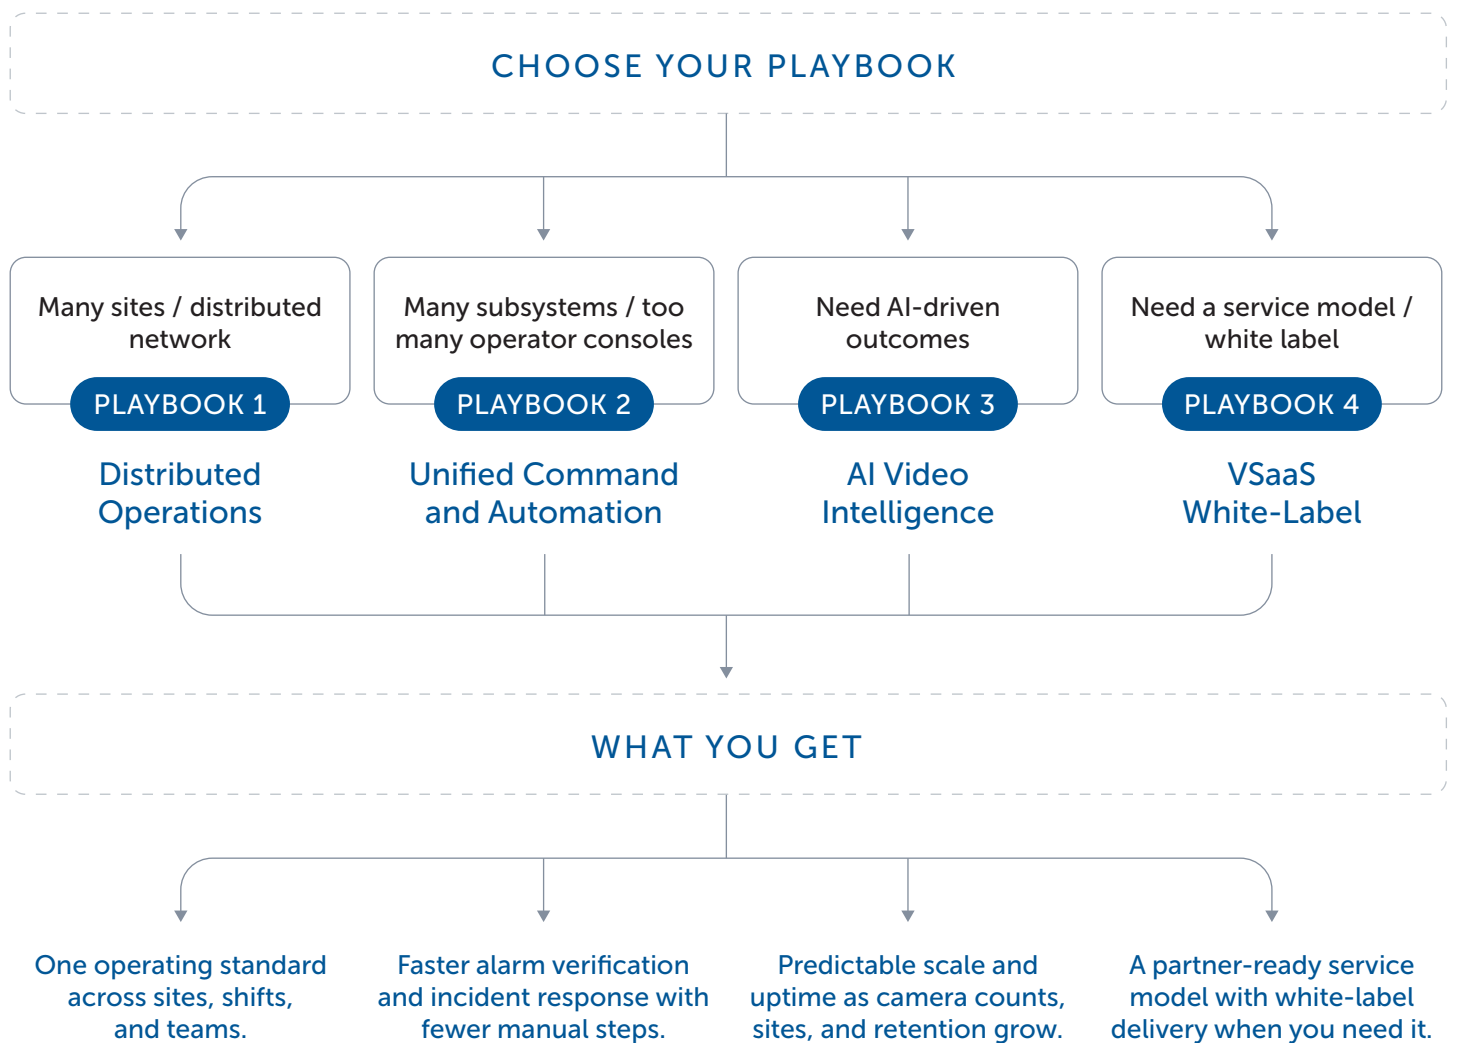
CHOOSE YOUR PLAYBOOK

Many sites / distributed network

PLAYBOOK 1

Distributed Operations

Many subsystems / too many operator consoles

PLAYBOOK 2

Unified Command and Automation

Need AI-driven outcomes

PLAYBOOK 3

AI Video Intelligence

Need a service model / white label

PLAYBOOK 4

VSaaS White-Label

WHAT YOU GET

One operating standard across sites, shifts, and teams.

Faster alarm verification and incident response with fewer manual steps.

Predictable scale and uptime as camera counts, sites, and retention grow.

A partner-ready service model with white-label delivery when you need it.